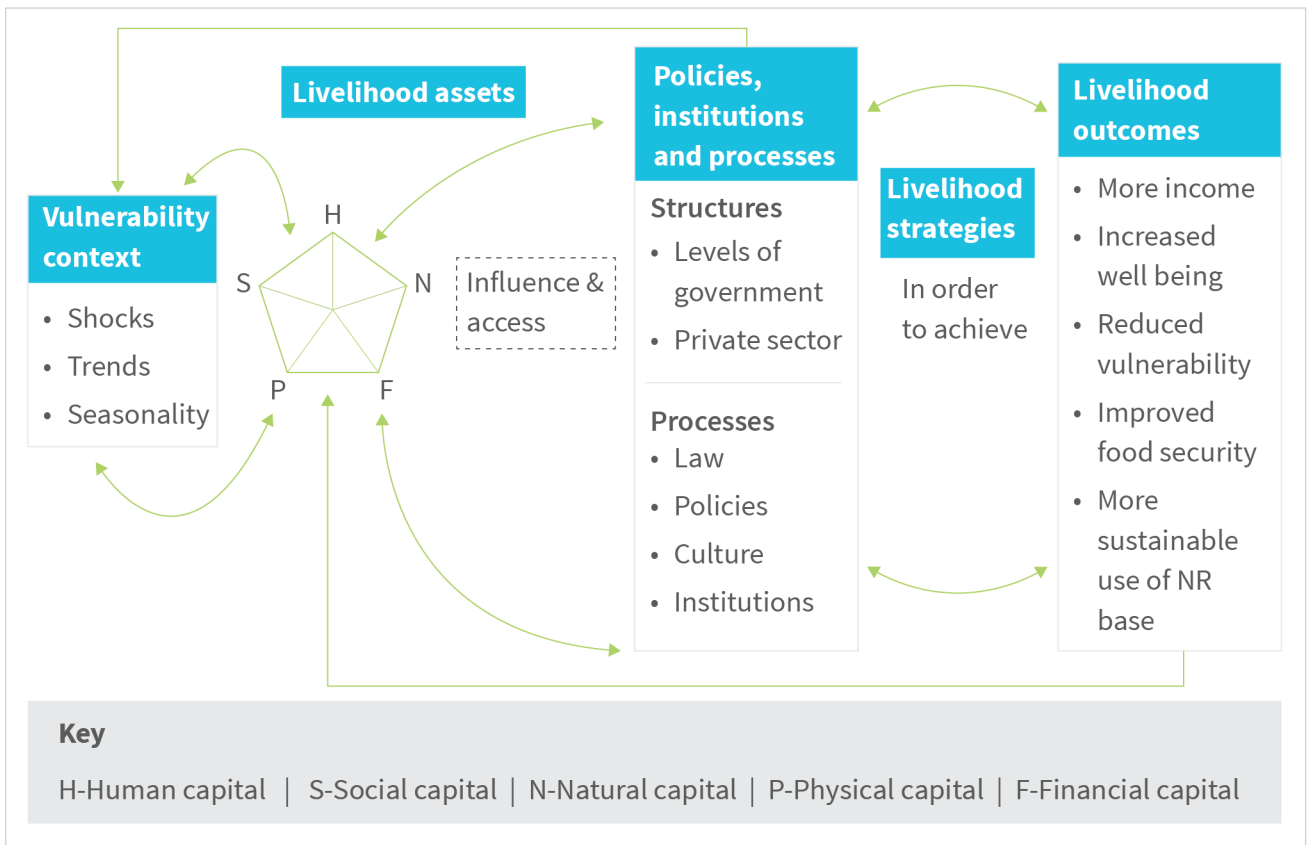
Livelihood assets

Vulnerability context
- Shocks
- Trends
- Seasonality

H
S
N
P
F

Influence & access

Policies, institutions and processes

Structures
- Levels of government
- Private sector

Processes
- Law
- Policies
- Culture
- Institutions

Livelihood strategies

In order to achieve

Livelihood outcomes
- More income
- Increased well being
- Reduced vulnerability
- Improved food security
- More sustainable use of NR base

Key

H-Human capital | S-Social capital | N-Natural capital | P-Physical capital | F-Financial capital